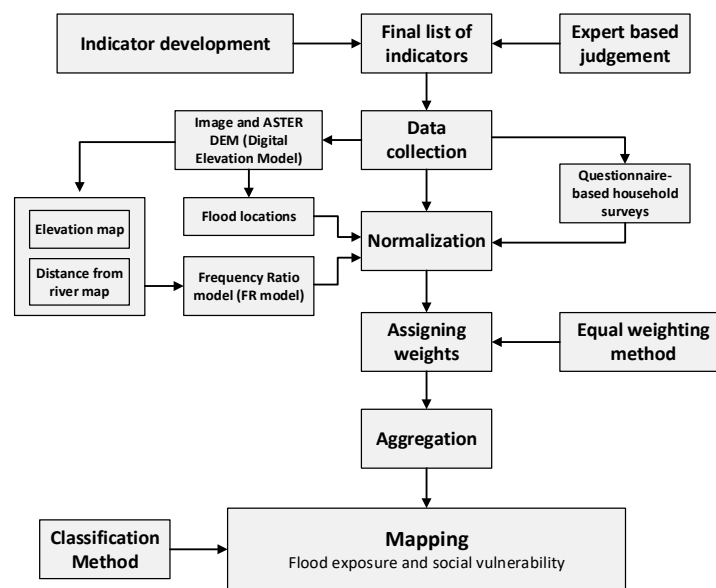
Indicator development

Final list of indicators

Expert based judgement

Image and ASTER DEM (Digital Elevation Model)

Data collection

Questionnaire-based household surveys

Elevation map

Distance from river map

Flood locations

Frequency Ratio model (FR model)

Normalization

Assigning weights

Equal weighting method

Aggregation

Classification Method

Mapping
Flood exposure and social vulnerability